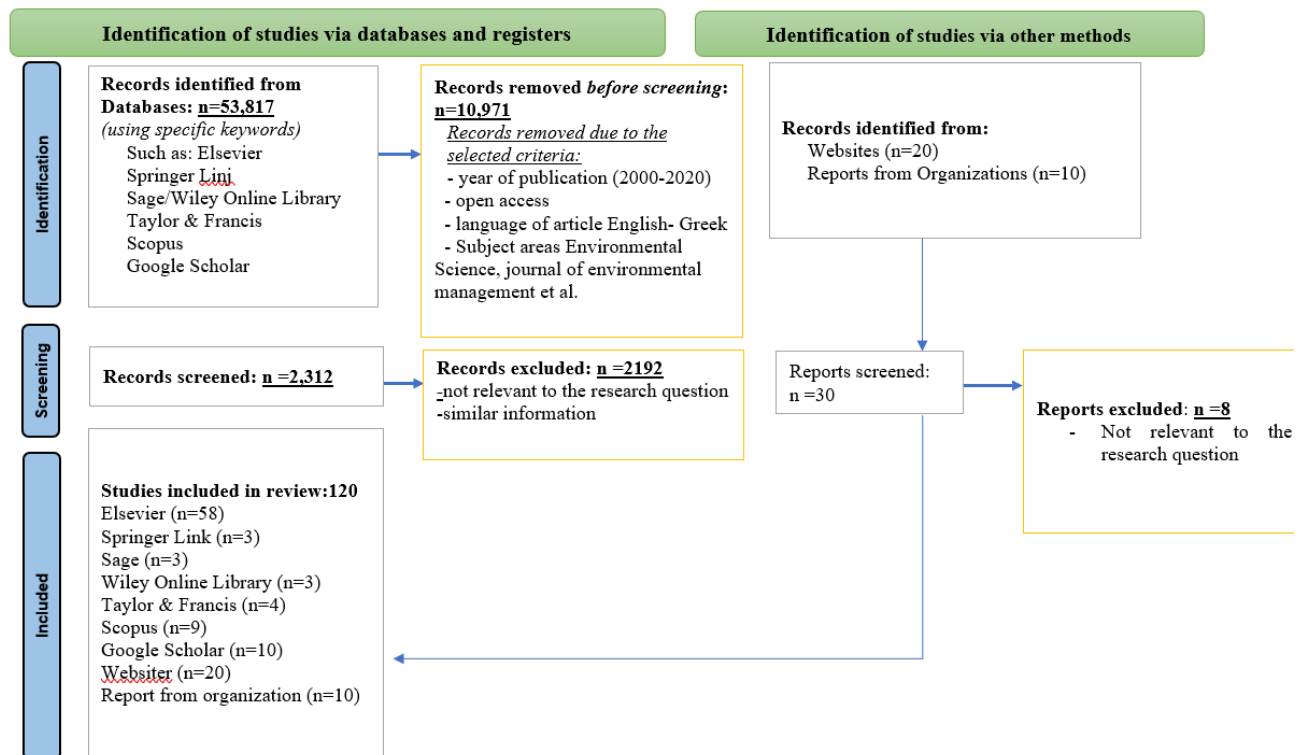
Identification of studies via databases and registers

Identification of studies via other methods

Identification

Records identified from Databases: n=53,817
(using specific keywords)
Such as: Elsevier
Springer Linj
Sage/Wiley Online Library
Taylor & Francis
Scopus
Google Scholar

Records removed before screening: n=10,971
Records removed due to the selected criteria:
- year of publication (2000-2020)
- open access
- language of article English- Greek
- Subject areas Environmental Science, journal of environmental management et al.

Records identified from:
Websites (n=20)
Reports from Organizations (n=10)

Screening

Records screened: n =2,312

Records excluded: n =2192
-not relevant to the research question
-similar information

Reports screened: n =30

Reports excluded: n =8
- Not relevant to the research question

Included

Studies included in review:120
Elsevier (n=58)
Springer Link (n=3)
Sage (n=3)
Wiley Online Library (n=3)
Taylor & Francis (n=4)
Scopus (n=9)
Google Scholar (n=10)
Websiter (n=20)
Report from organization (n=10)